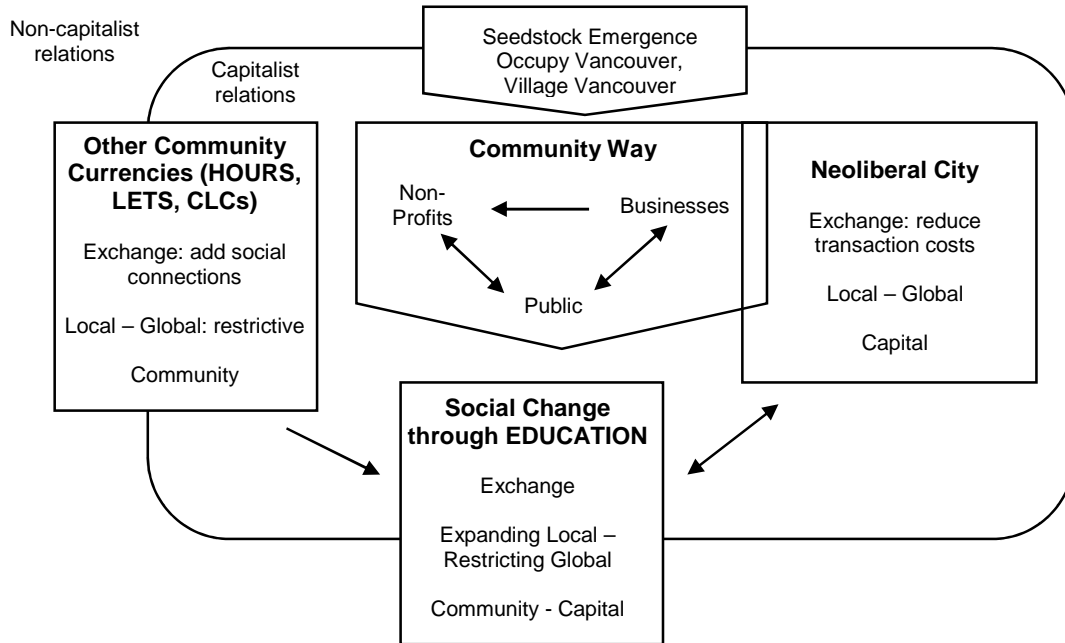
Non-capitalist relations

Capitalist relations

Seedstock Emergence Occupy Vancouver, Village Vancouver

**Other Community Currencies (HOURS, LETS, CLCs)**

Exchange: add social connections

Local – Global: restrictive

Community

**Community Way**

Non-Profits

Businesses

Public

**Neoliberal City**

Exchange: reduce transaction costs

Local – Global

Capital

**Social Change through EDUCATION**

Exchange

Expanding Local – Restricting Global

Community - Capital